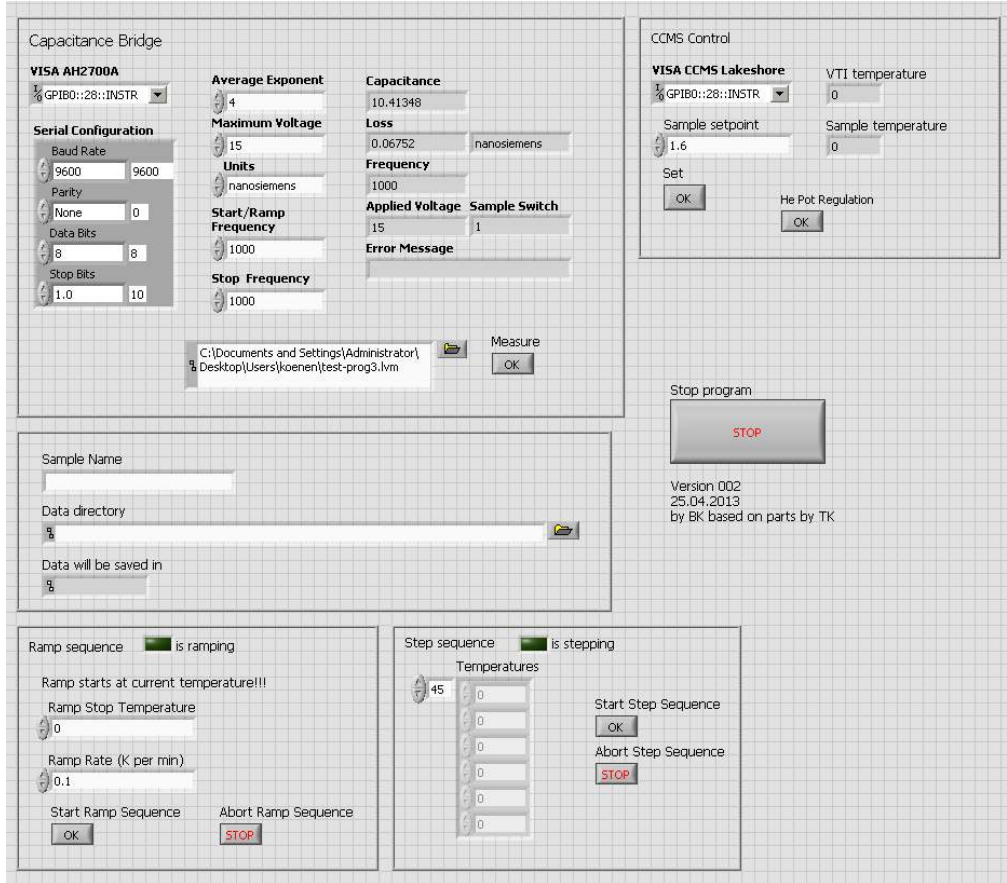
Capacitance Bridge

VISA AH2700A
GPIB0::28::INSTR

Serial Configuration
Baud Rate
9600 9600
Parity
None 0
Data Bits
8 8
Stop Bits
1.0 10

Average Exponent
4
Maximum Voltage
15
Units
nanosiemens
Start/Ramp Frequency
1000
Stop Frequency
1000

Capacitance
10.41348
Loss
0.06752 nanosiemens
Frequency
1000
Applied Voltage Sample Switch
15 1
Error Message

C:\Documents and Settings\Administrator\Desktop\Users\koenen\test-prog3.lvm

Measure
OK

CCMS Control

VISA CCMS Lakeshore
GPIB0::28::INSTR
VTI temperature
0
Sample setpoint
1.6
Sample temperature
0
Set
OK
He Pot Regulation
OK

Stop program
STOP

Version 002
25.04.2013
by BK based on parts by TK

Sample Name

Data directory

Data will be saved in

Ramp sequence is ramping

Ramp starts at current temperature!!!
Ramp Stop Temperature
0
Ramp Rate (K per min)
0.1
Start Ramp Sequence
OK
Abort Ramp Sequence
STOP

Step sequence is stepping
Temperatures
45
0
0
0
0
0
0
Start Step Sequence
OK
Abort Step Sequence
STOP